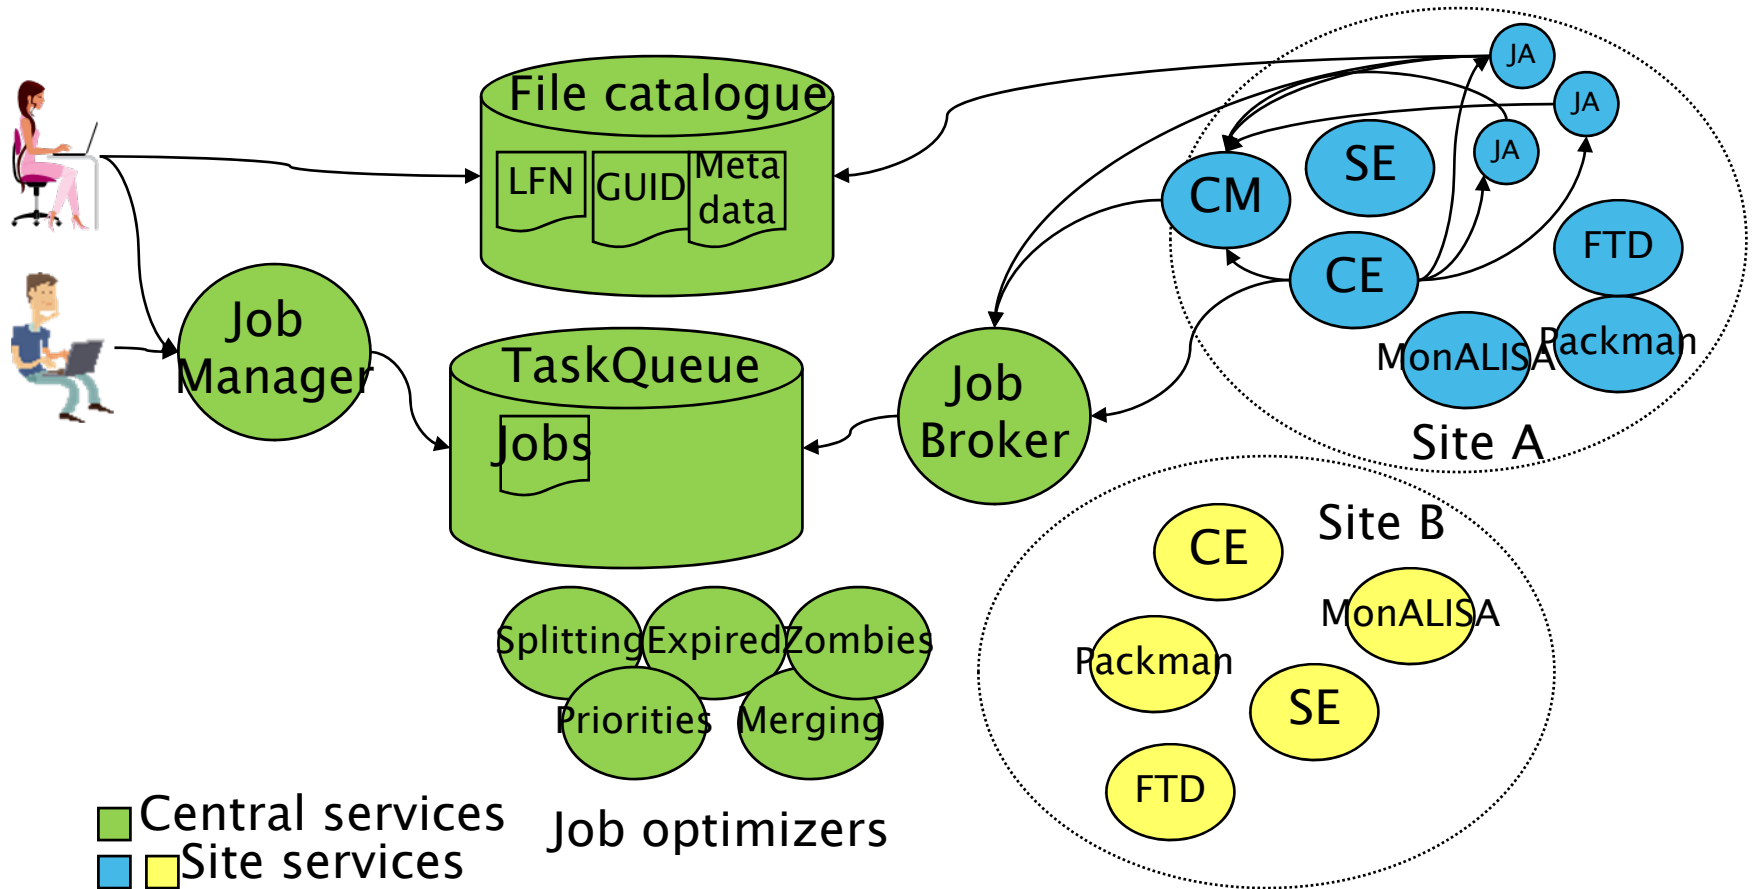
File catalogue

LFN

GUID

Meta data

JA

JA

JA

SE

CM

CE

FTD

MonALISA

Packman

Site A

Job Manager

TaskQueue

Jobs

Job Broker

Site B

CE

MonALISA

Packman

SE

FTD

Splitting

Expired

Zombies

Priorities

Merging

Central services

Site services

Job optimizers